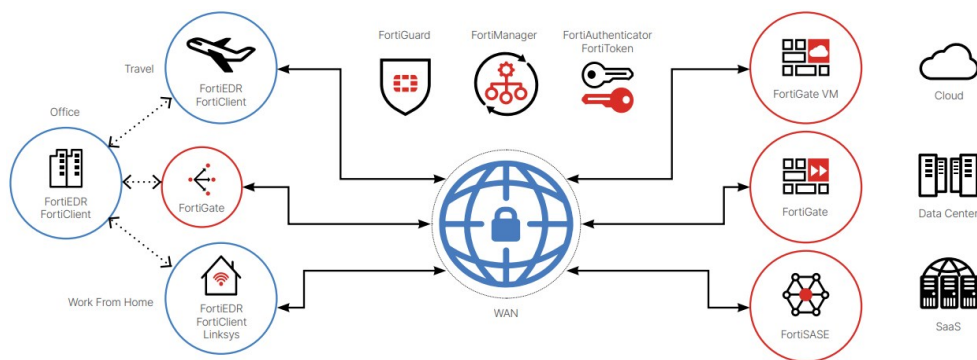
FortiGuard

FortiManager

FortiAuthenticator
FortiToken

Travel

FortiEDR
FortiClient

Office

FortiEDR
FortiClient

FortiGate

Work From Home

FortiEDR
FortiClient
Linksys

WAN

FortiGate VM

FortiGate

FortiSASE

Cloud

Data Center

SaaS